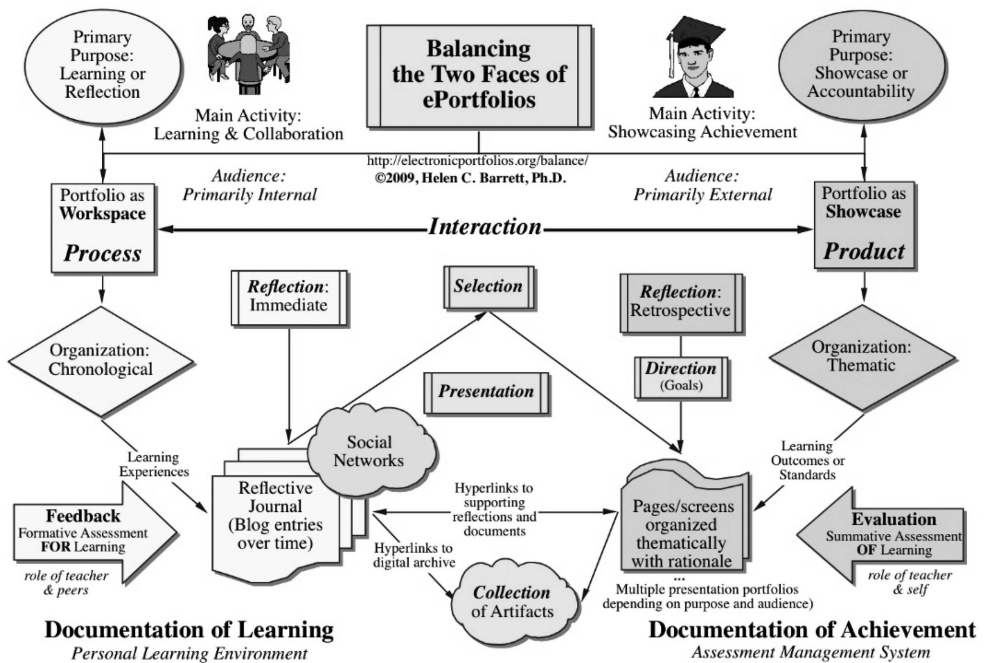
Primary Purpose: Learning or Reflection

Main Activity: Learning & Collaboration

Balancing the Two Faces of ePortfolios

http://electronicportfolios.org/balance/
©2009, Helen C. Barrett, Ph.D.

Main Activity: Showcasing Achievement

Primary Purpose: Showcase or Accountability

Audience: Primarily Internal

Audience: Primarily External

Portfolio as Workspace
Process

Interaction

Portfolio as Showcase
Product

Reflection: Immediate

Selection

Reflection: Retrospective

Organization: Chronological

Presentation

Direction (Goals)

Organization: Thematic

Social Networks

Learning Experiences

Learning Outcomes or Standards

Reflective Journal (Blog entries over time)

Hyperlinks to supporting reflections and documents

Pages/screens organized thematically with rationale
...

Feedback
Formative Assessment FOR Learning

Hyperlinks to digital archive

Evaluation
Summative Assessment OF Learning

role of teacher & peers

Collection of Artifacts

Multiple presentation portfolios depending on purpose and audience)

role of teacher & self

Documentation of Learning
Personal Learning Environment

Documentation of Achievement
Assessment Management System